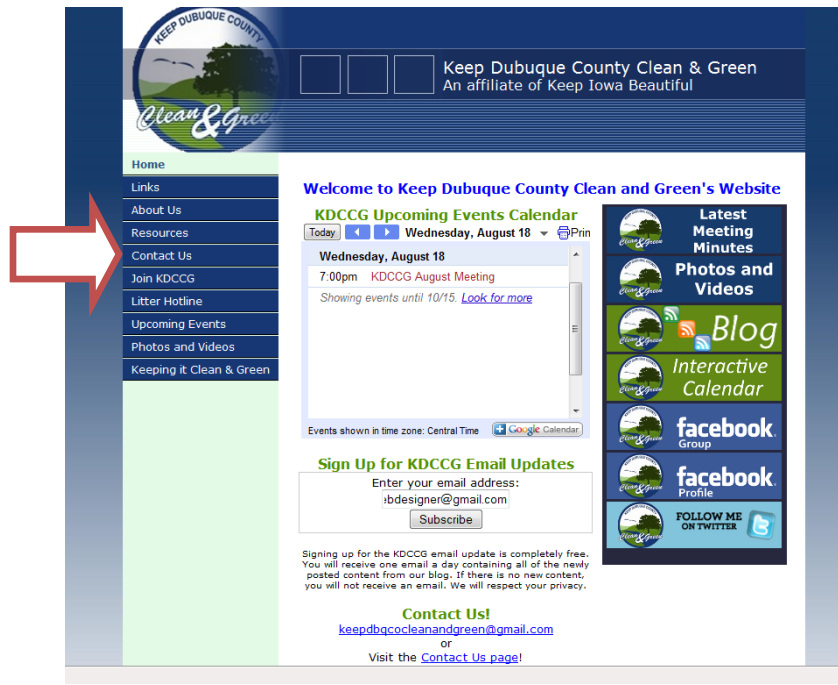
KEEP DUBUQUE COUNTY
Clean & Green

Keep Dubuque County Clean & Green
An affiliate of Keep Iowa Beautiful

Home
Links
About Us
Resources
Contact Us
Join KDCCG
Litter Hotline
Upcoming Events
Photos and Videos
Keeping it Clean & Green

Welcome to Keep Dubuque County Clean and Green's Website

KDCCG Upcoming Events Calendar
Today Wednesday, August 18 Print
Wednesday, August 18
7:00pm KDCCG August Meeting
Showing events until 10/15. Look for more
Events shown in time zone: Central Time Google Calendar

Sign Up for KDCCG Email Updates
Enter your email address:
ebdesigner@gmail.com
Subscribe

Signing up for the KDCCG email update is completely free. You will receive one email a day containing all of the newly posted content from our blog. If there is no new content, you will not receive an email. We will respect your privacy.

Contact Us!
keepdbqcocleanandgreen@gmail.com
or
Visit the Contact Us page!

Latest Meeting Minutes
Photos and Videos
Blog
Interactive Calendar
facebook Group
facebook Profile
FOLLOW ME ON TWITTER